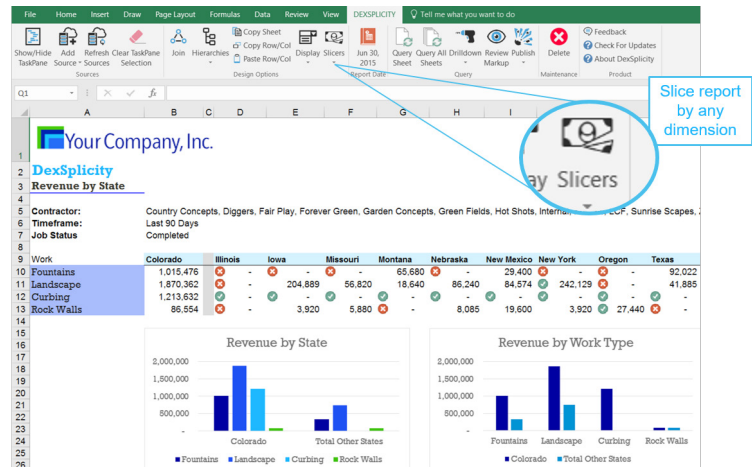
File Home Insert Draw Page Layout Formulas Data Review View DEXSPLICITY Tell me what you want to do

Show/Hide TaskPane Add Source Refresh Sources Clear TaskPane Selection Sources Join Hierarchies Copy Sheet Copy Row/Col Paste Row/Col Display Slicers Design Options Jun 30, 2015 Report Date Query Sheet Query All Sheets Drilldown Review Markup Publish Query Delete Maintenance Feedback Check For Updates About DexSplicity Product

Q1

Slice report by any dimension

ay Slicers

Your Company, Inc.

DexSplicity
Revenue by State

Contractor: Country Concepts, Diggers, Fair Play, Forever Green, Garden Concepts, Green Fields, Hot Shots, Internal, LCF, Sunrise Scapes,
Timeframe: Last 90 Days
Job Status Completed

| Work | Colorado | Illinois | Iowa | Missouri | Montana | Nebraska | New Mexico | New York | Oregon | Texas |
|---|---|---|---|---|---|---|---|---|---|---|
| Fountains | 1,015,476 | - | - | - | 65,680 | - | 29,400 | - | - | 92,022 |
| Landscape | 1,870,362 | - | 204,889 | 56,820 | 18,640 | 86,240 | 84,574 | 242,129 | - | 41,885 |
| Curbing | 1,213,632 | | | | | | | | | |
| Rock Walls | 86,554 | - | 3,920 | 5,880 | - | 8,085 | 19,600 | 3,920 | 27,440 | - |

Revenue by State
2,000,000
1,500,000
1,000,000
500,000
-
Colorado Total Other States
Fountains Landscape Curbing Rock Walls

Revenue by Work Type
2,000,000
1,500,000
1,000,000
500,000
-
Fountains Landscape Curbing Rock Walls
Colorado Total Other States